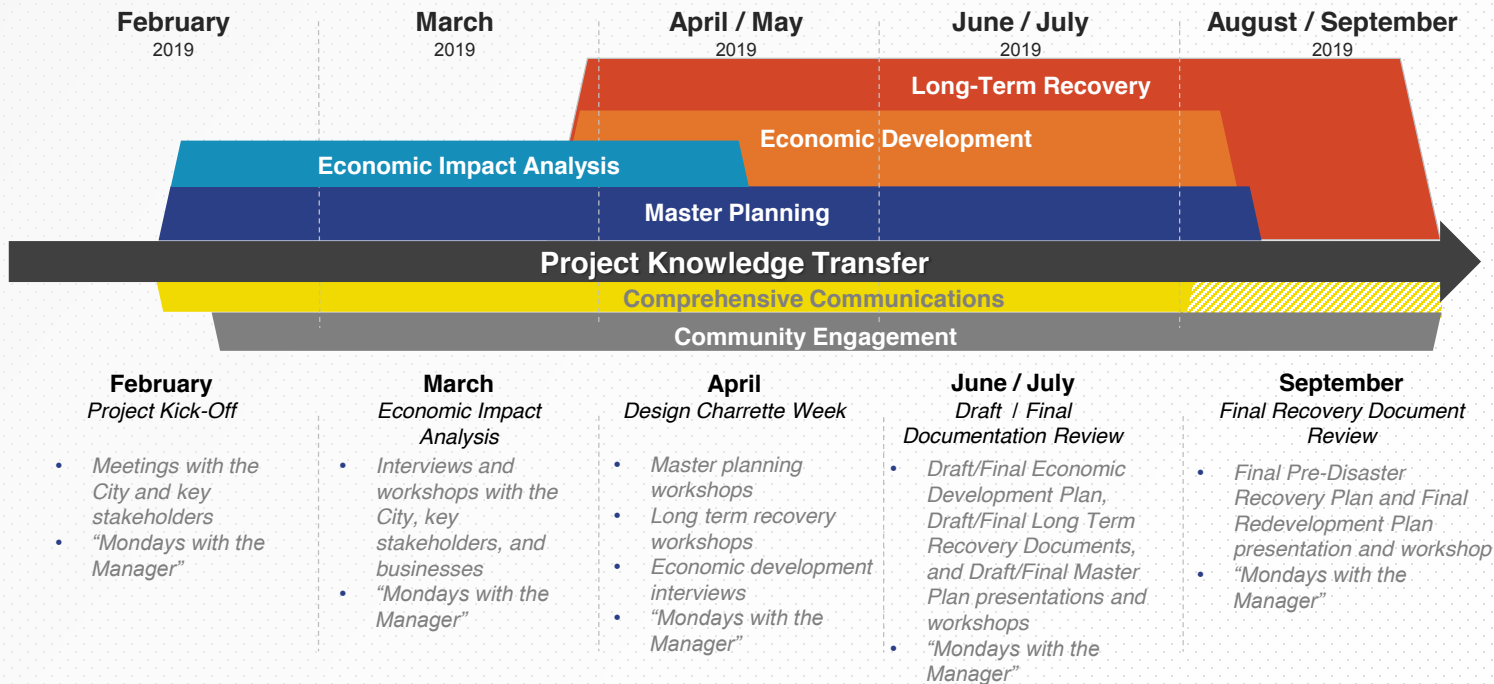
February
2019

March
2019

April / May
2019

June / July
2019

August / September
2019

Long-Term Recovery

Economic Development

Economic Impact Analysis

Master Planning

Project Knowledge Transfer

Comprehensive Communications

Community Engagement

February
Project Kick-Off

- Meetings with the City and key stakeholders
- "Mondays with the Manager"

March
Economic Impact Analysis

- Interviews and workshops with the City, key stakeholders, and businesses
- "Mondays with the Manager"

April
Design Charrette Week

- Master planning workshops
- Long term recovery workshops
- Economic development interviews
- "Mondays with the Manager"

June / July
Draft / Final Documentation Review

- Draft/Final Economic Development Plan, Draft/Final Long Term Recovery Documents, and Draft/Final Master Plan presentations and workshops
- "Mondays with the Manager"

September
Final Recovery Document Review

- Final Pre-Disaster Recovery Plan and Final Redevelopment Plan presentation and workshop
- "Mondays with the Manager"